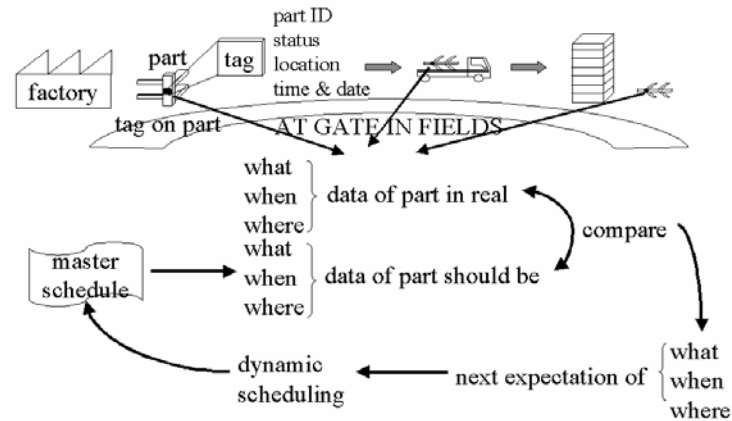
factory

part

tag

part ID
status
location
time & date

tag on part

AT GATE IN FIELDS

what
when
where

data of part in real

compare

master schedule

what
when
where

data of part should be

dynamic scheduling

next expectation of

what
when
where